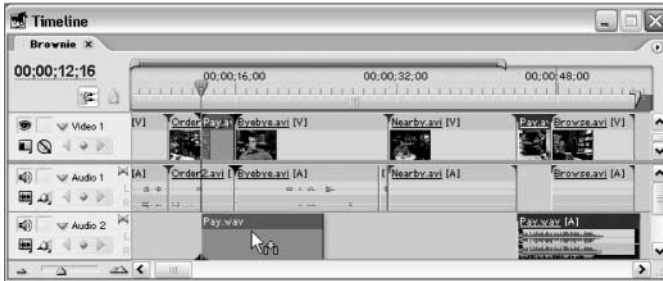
Timeline

Brownie ×

00;00;12;16

00;00;16;00

00;00;32;00

00;00;48;00

Video 1

[V]

Order

Pay.a

Byebye.avi [V]

Nearby.avi [V]

Pay.av

Browse.avi [V]

Audio 1

[A]

Order2.avi [

Byebye.avi [A]

Nearby.avi [A]

Browse.avi [A]

Audio 2

Pay.wav

Pay.wav [A]